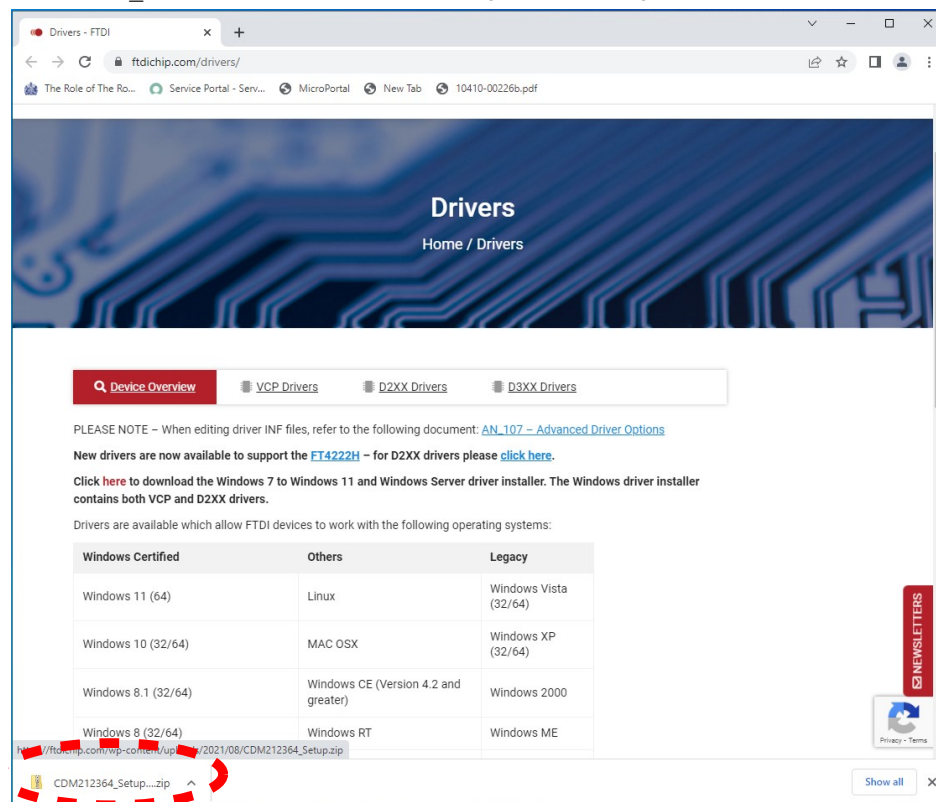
Drivers - FTDI

ftdichip.com/drivers/

The Role of The Ro... Service Portal - Serv... MicroPortal New Tab 10410-00226b.pdf

Drivers

Home / Drivers

Device Overview | VCP Drivers | D2XX Drivers | D3XX Drivers

PLEASE NOTE – When editing driver INF files, refer to the following document: AN_107 – Advanced Driver Options

New drivers are now available to support the FT4222H – for D2XX drivers please click here.

Click here to download the Windows 7 to Windows 11 and Windows Server driver installer. The Windows driver installer contains both VCP and D2XX drivers.

Drivers are available which allow FTDI devices to work with the following operating systems:

| Windows Certified | Others | Legacy |
|---|---|---|
| Windows 11 (64) | Linux | Windows Vista (32/64) |
| Windows 10 (32/64) | MAC OSX | Windows XP (32/64) |
| Windows 8.1 (32/64) | Windows CE (Version 4.2 and greater) | Windows 2000 |
| Windows 8 (32/64) | Windows RT | Windows ME |

NEWSLETTERS

Privacy - Terms

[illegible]//ftdichip.com/wp-content/up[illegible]/2021/08/CDM212364_Setup.zip

CDM212364_Setup....zip

Show all